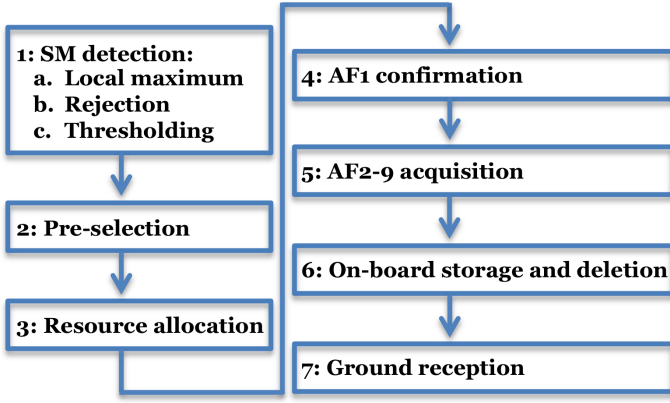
1: SM detection:
a. Local maximum
b. Rejection
c. Thresholding

2: Pre-selection

3: Resource allocation

4: AF1 confirmation

5: AF2-9 acquisition

6: On-board storage and deletion

7: Ground reception